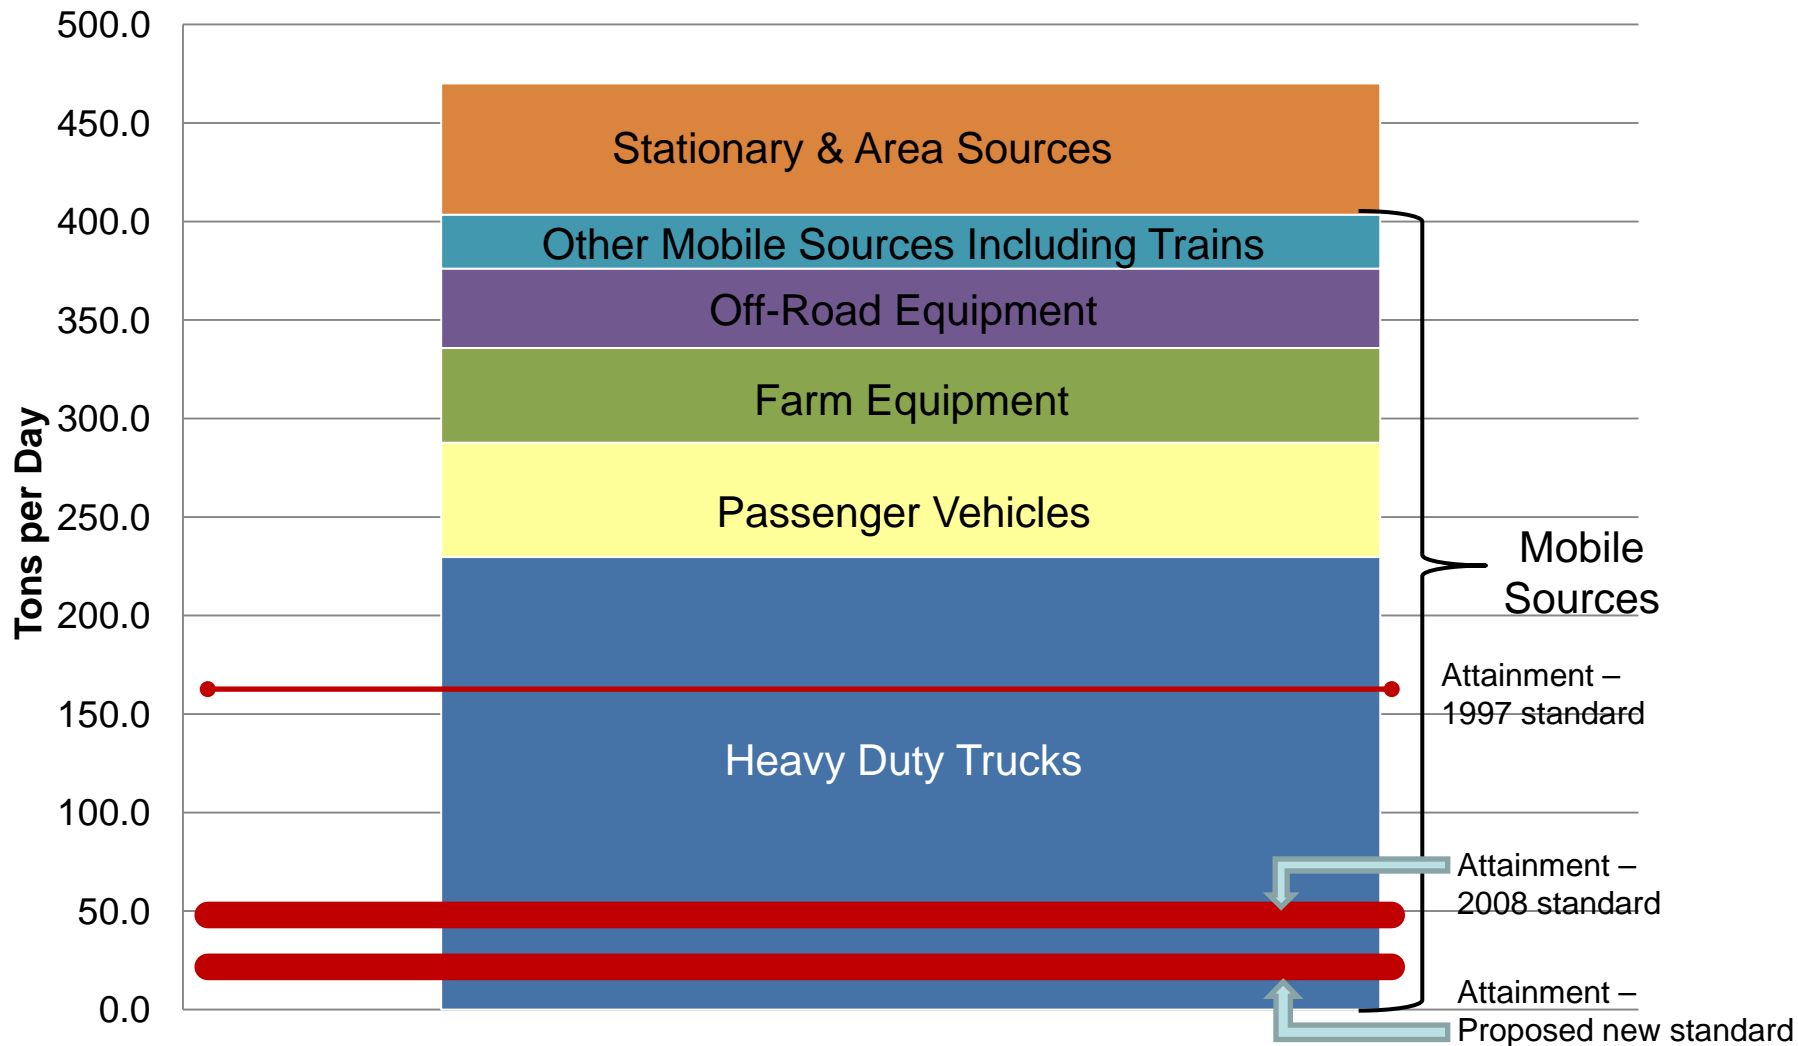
500.0
450.0
400.0
350.0
300.0
250.0
200.0
150.0
100.0
50.0
0.0

Tons per Day

Stationary & Area Sources
Other Mobile Sources Including Trains
Off-Road Equipment
Farm Equipment
Passenger Vehicles
Heavy Duty Trucks

Mobile Sources

Attainment – 1997 standard

Attainment – 2008 standard

Attainment – Proposed new standard